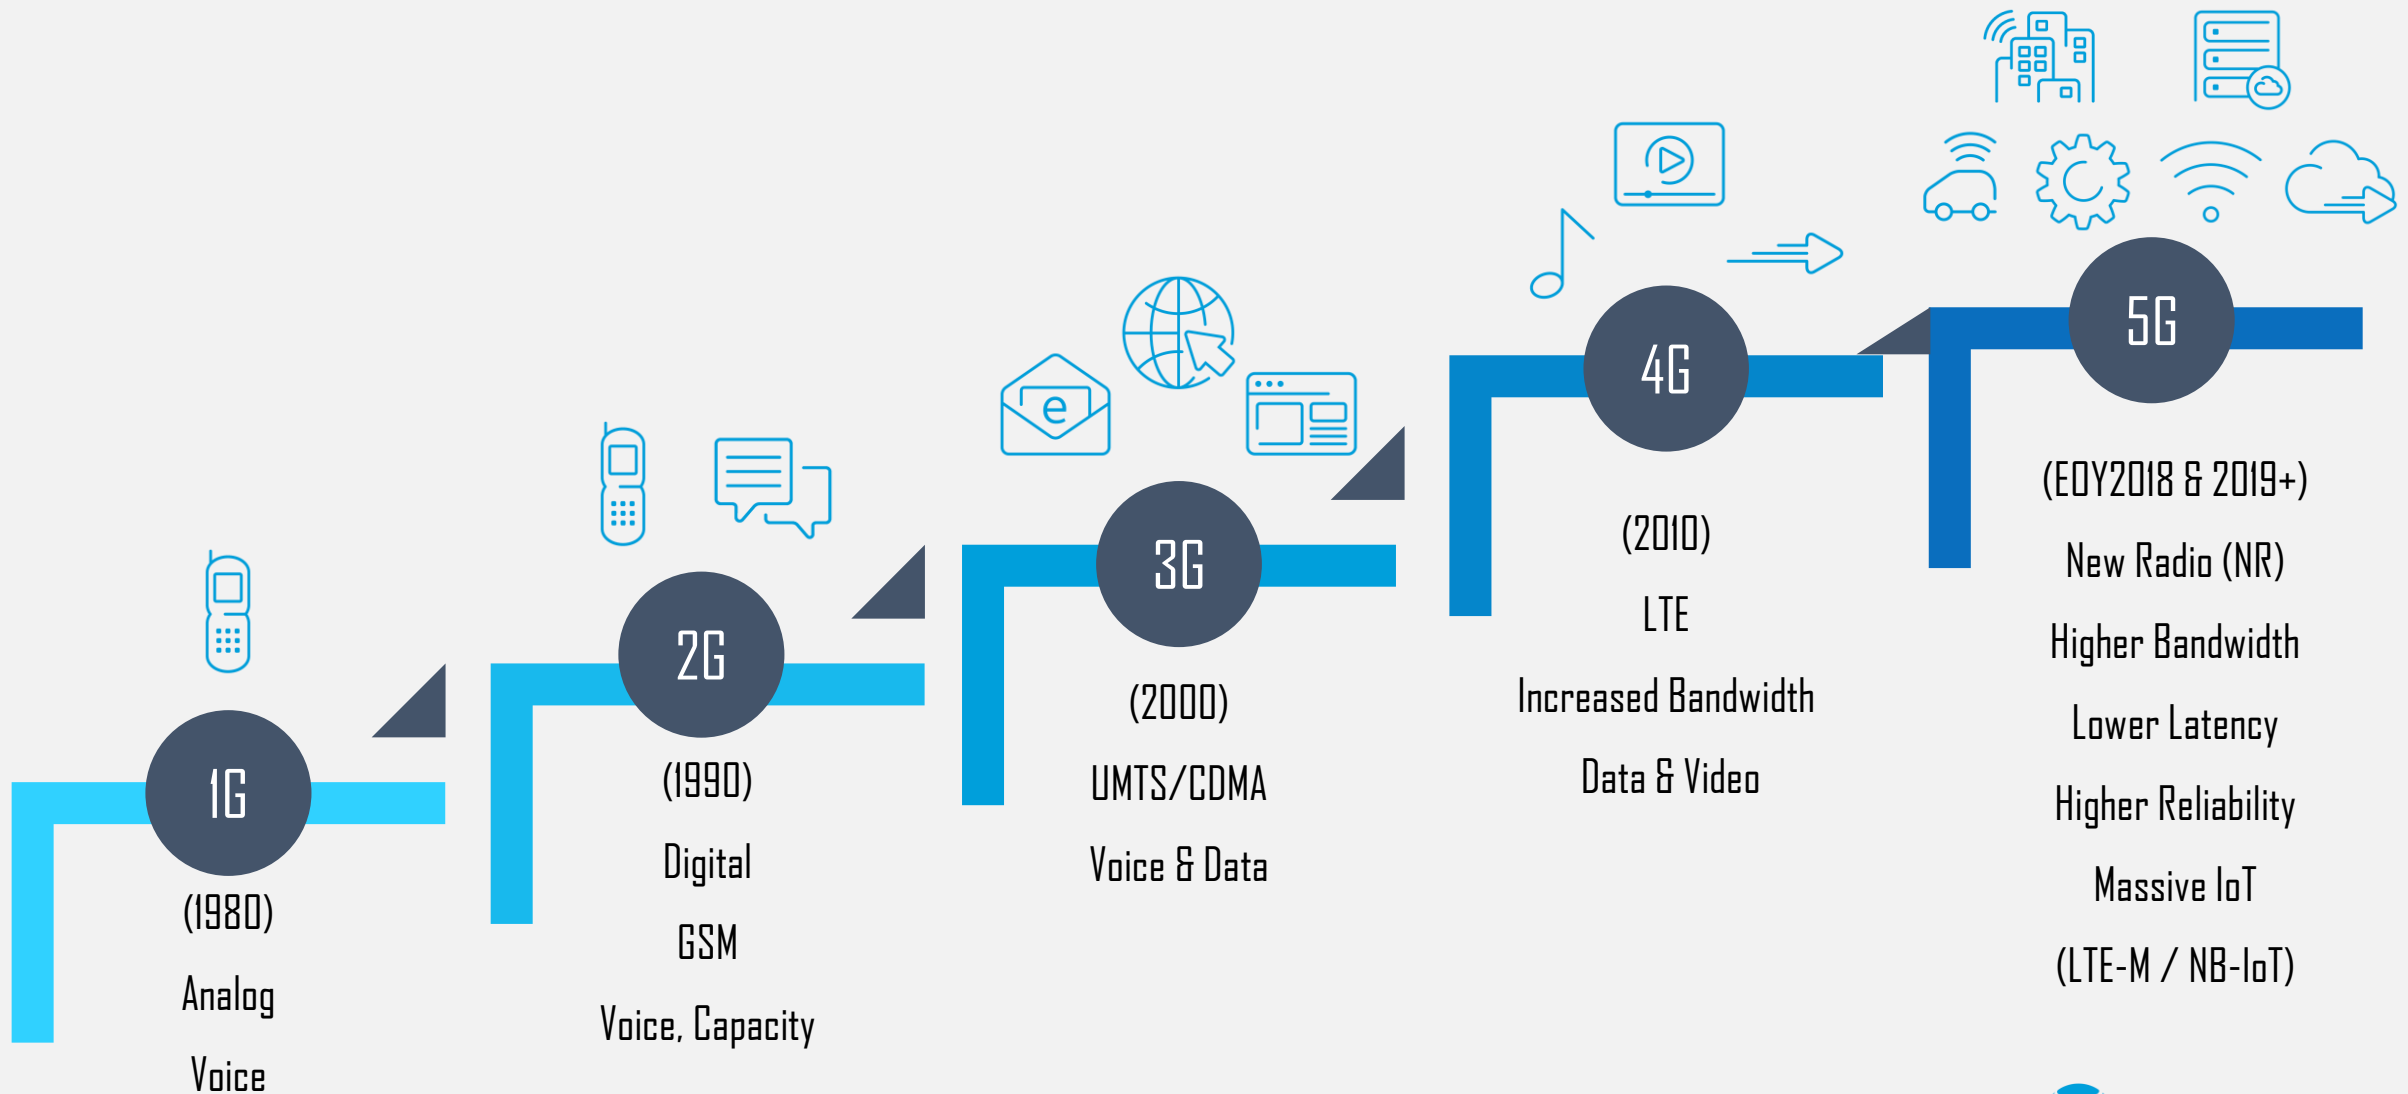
1G
(1980)
Analog
Voice

2G
(1990)
Digital
GSM
Voice, Capacity

e

3G
(2000)
UMTS/CDMA
Voice & Data

4G
(2010)
LTE
Increased Bandwidth
Data & Video

5G
(EOY2018 & 2019+)
New Radio (NR)
Higher Bandwidth
Lower Latency
Higher Reliability
Massive IoT
(LTE-M / NB-IoT)